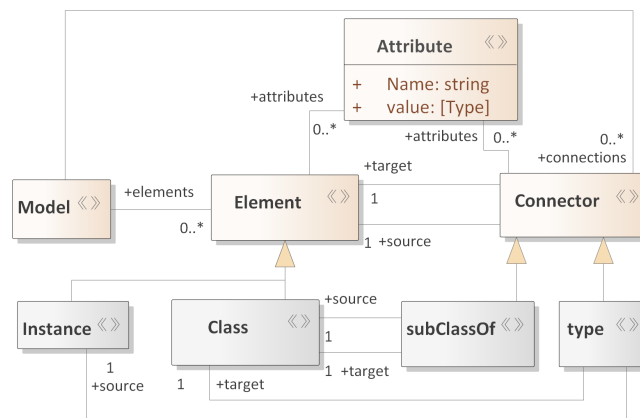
Attribute 《》

+ Name: string
+ value: [Type]

+attributes
0..*
+attributes
0..*
0..*
+connections
+target
Model 《》
+elements
0..*
Element 《》
1
1 +source
Connector 《》
+source
Instance 《》
Class 《》
1
subClassOf 《》
type 《》
1
+source
1
+target
1 +target